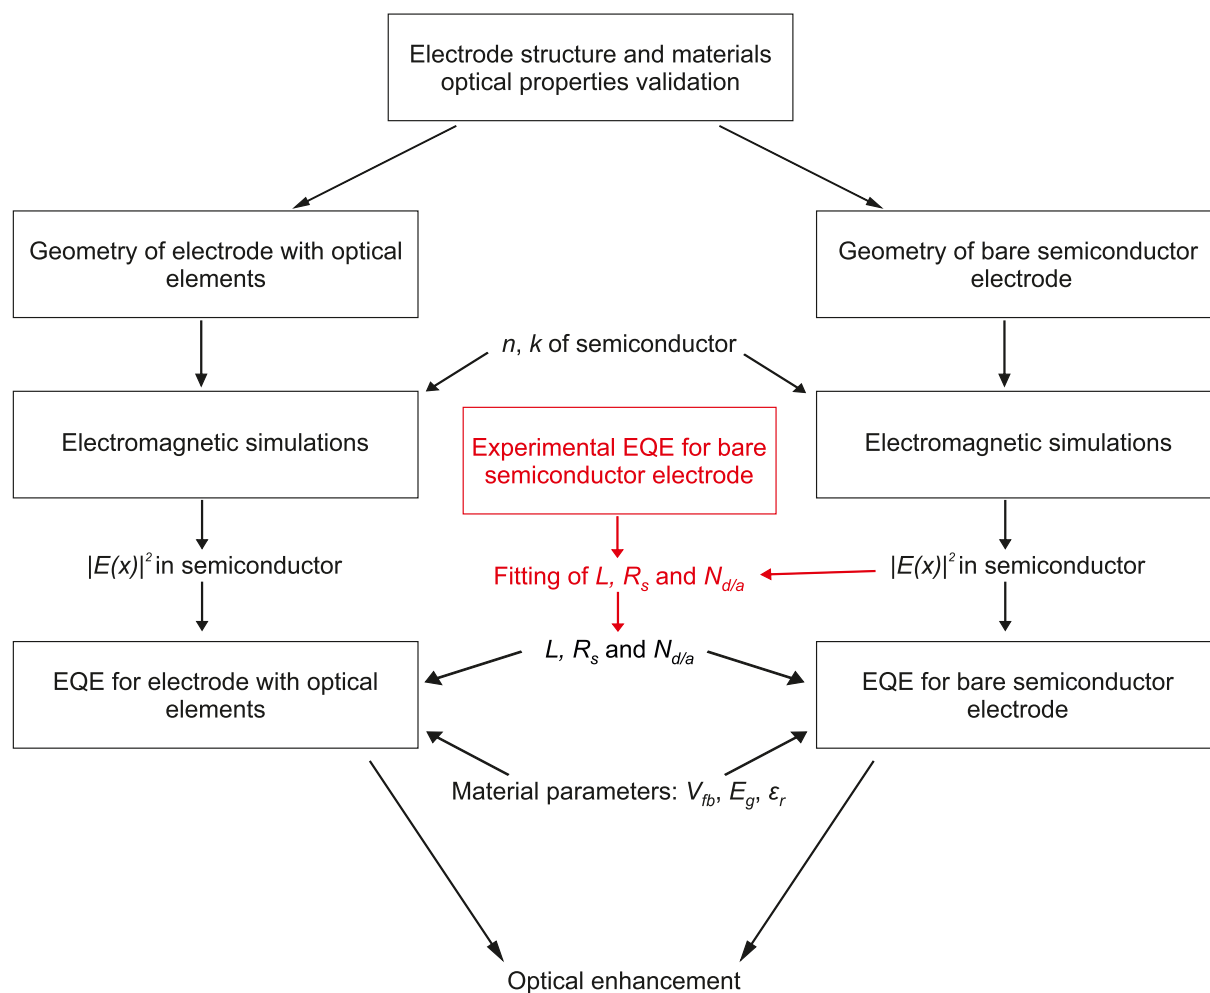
Electrode structure and materials optical properties validation

Geometry of electrode with optical elements

Geometry of bare semiconductor electrode

$n$, $k$ of semiconductor

Electromagnetic simulations

Experimental EQE for bare semiconductor electrode

Electromagnetic simulations

$|E(x)|^2$ in semiconductor

Fitting of $L$, $R_s$ and $N_{d/a}$

$|E(x)|^2$ in semiconductor

$L$, $R_s$ and $N_{d/a}$

EQE for electrode with optical elements

EQE for bare semiconductor electrode

Material parameters: $V_{fb}$, $E_g$, $\varepsilon_r$

Optical enhancement